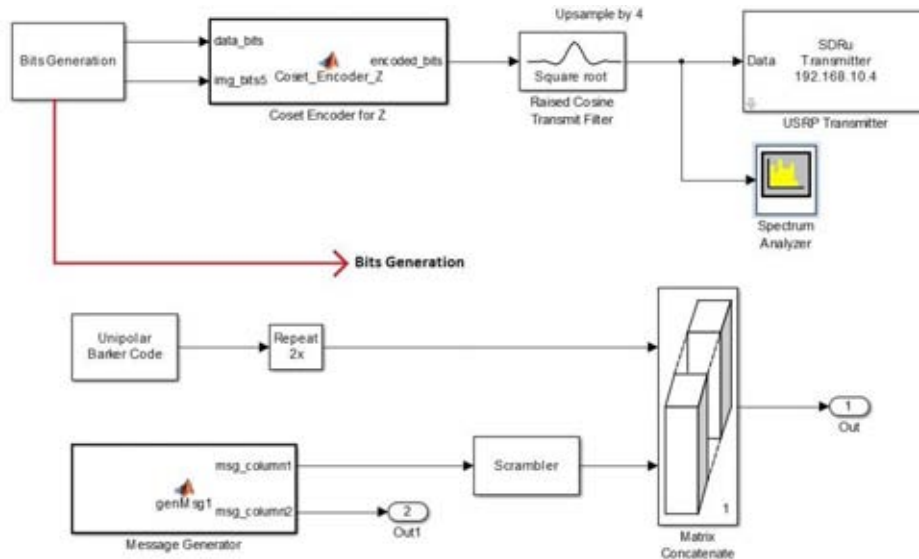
Bits Generation

data_bits
img_bits5
Coset_Encoder_Z
encoded_bits
Coset Encoder for Z

Upsample by 4
Square root
Raised Cosine Transmit Filter

Data
SDRu Transmitter 192.168.10.4
USRP Transmitter

Spectrum Analyzer

Bits Generation

Unipolar Barker Code

Repeat 2x

msg_column1
genMsg1
msg_column2
Message Generator

2
Out1

Scrambler

1
Matrix Concatenate

1
Out